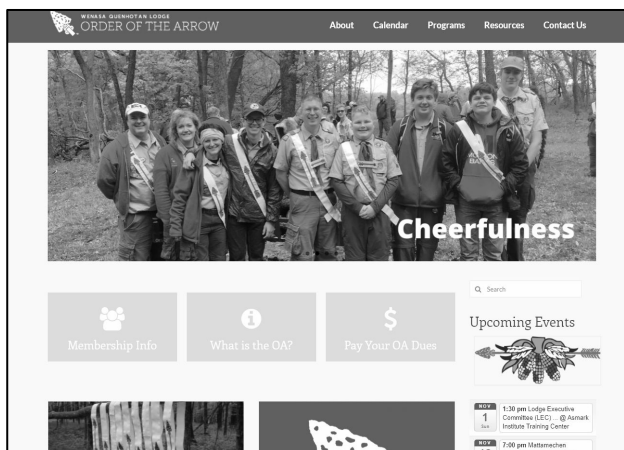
WENASA QUENHOTAN LODGE
ORDER OF THE ARROW

About Calendar Programs Resources Contact Us

Cheerfulness

Membership Info

What is the OA?

Pay Your OA Dues

Search

Upcoming Events

NOV
1
Sun
1:30 pm Lodge Executive Committee (LEC) ... @ Asmark Institute Training Center

NOV
7:00 pm Mattamechen